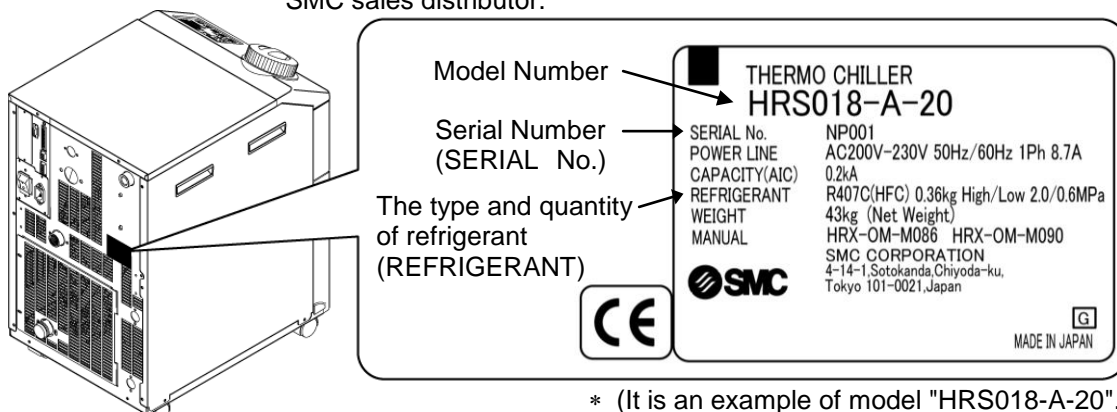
SMC sales distributor.

Model Number

Serial Number (SERIAL No.)

The type and quantity of refrigerant (REFRIGERANT)

THERMO CHILLER
HRS018-A-20

| SERIAL No. | NP001 |
|---|---|
| POWER LINE | AC200V-230V 50Hz/60Hz 1Ph 8.7A |
| CAPACITY(AIC) | 0.2kA |
| REFRIGERANT | R407C(HFC) 0.36kg High/Low 2.0/0.6MPa |
| WEIGHT | 43kg (Net Weight) |
| MANUAL | HRX-OM-M086 HRX-OM-M090 |

SMC

SMC CORPORATION
4-14-1,Sotokanda,Chiyoda-ku,
Tokyo 101-0021,Japan

CE

G
MADE IN JAPAN

* (It is an example of model "HRS018-A-20".